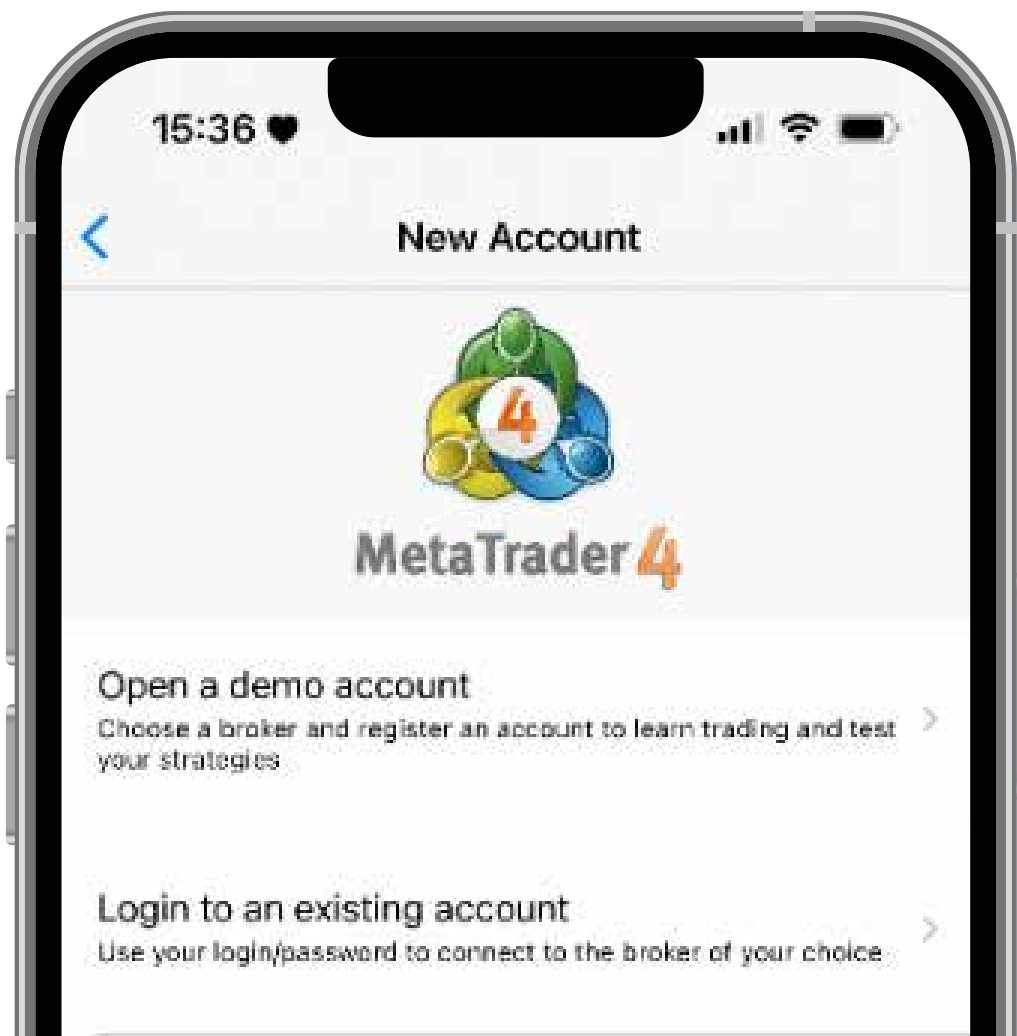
15:36

New Account

4

MetaTrader 4

Open a demo account
Choose a broker and register an account to learn trading and test your strategies

Login to an existing account
Use your login/password to connect to the broker of your choice